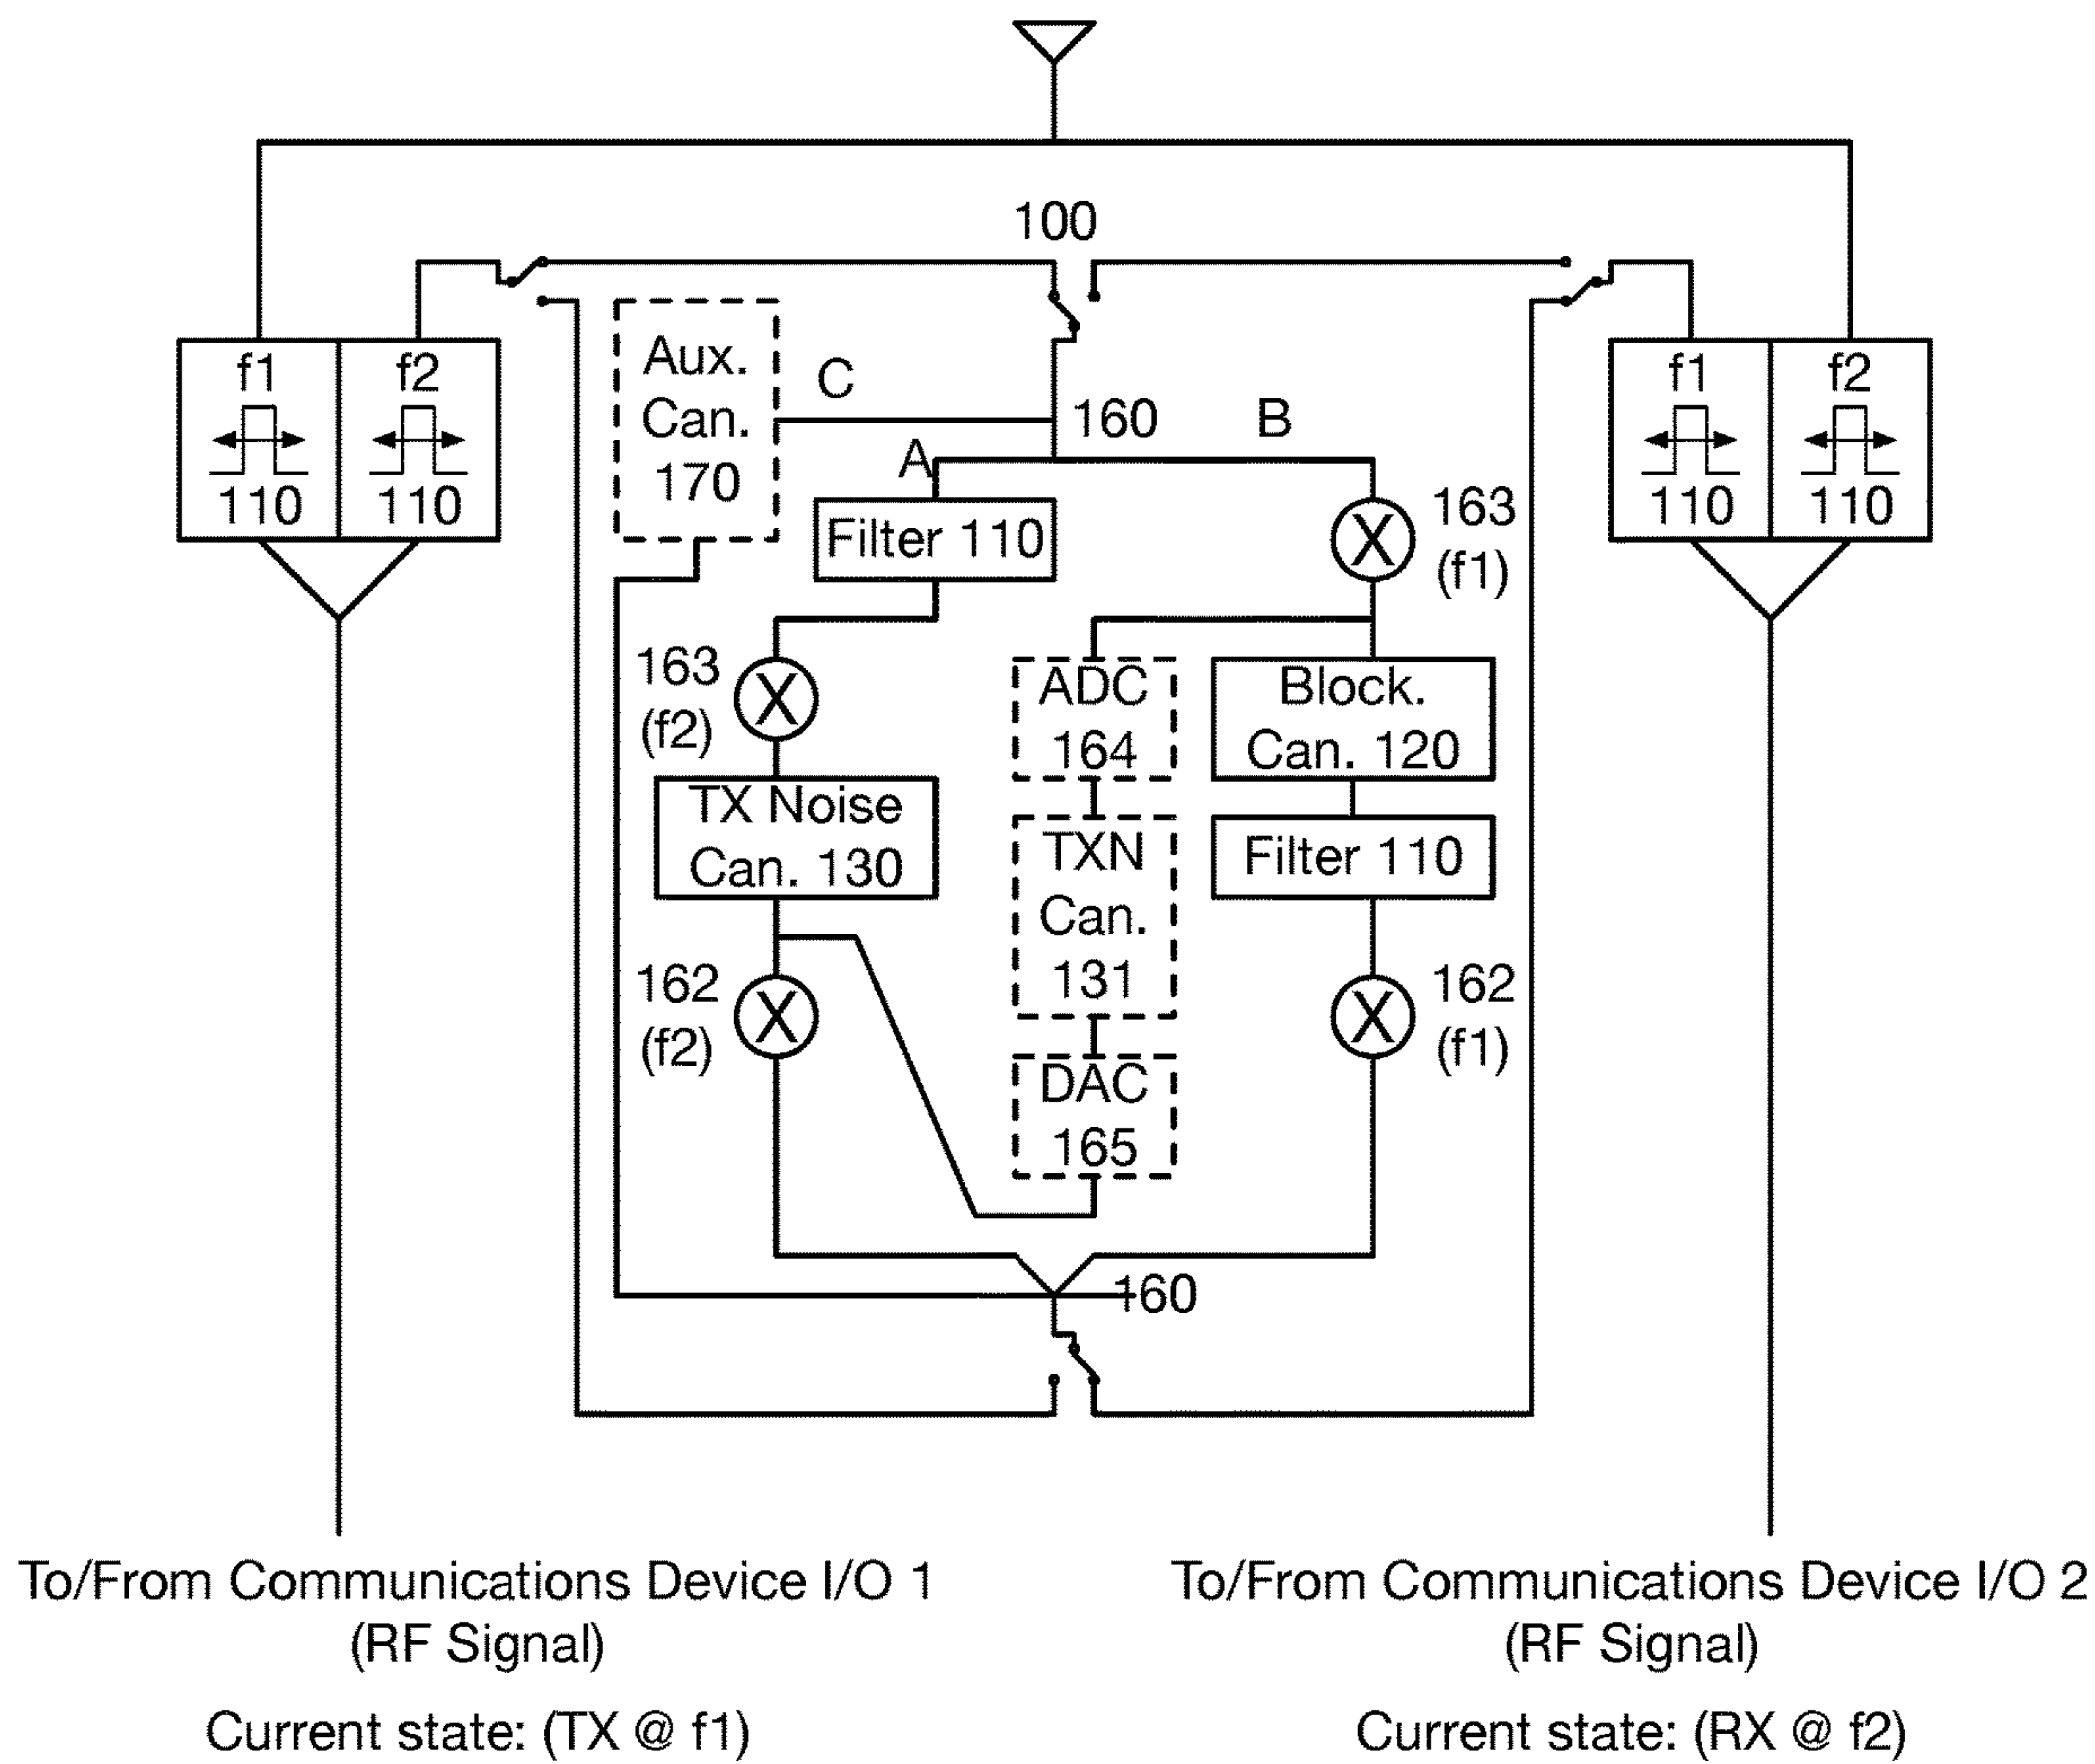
100

f1
110

f2
110

Aux. Can. 170

C

160

B

A

Filter 110

163 (f1)

f1
110

f2
110

163 (f2)

ADC 164

Block. Can. 120

TX Noise Can. 130

TXN Can. 131

Filter 110

162 (f2)

162 (f1)

DAC 165

160

To/From Communications Device I/O 1 (RF Signal)

Current state: (TX @ f1)

To/From Communications Device I/O 2 (RF Signal)

Current state: (RX @ f2)